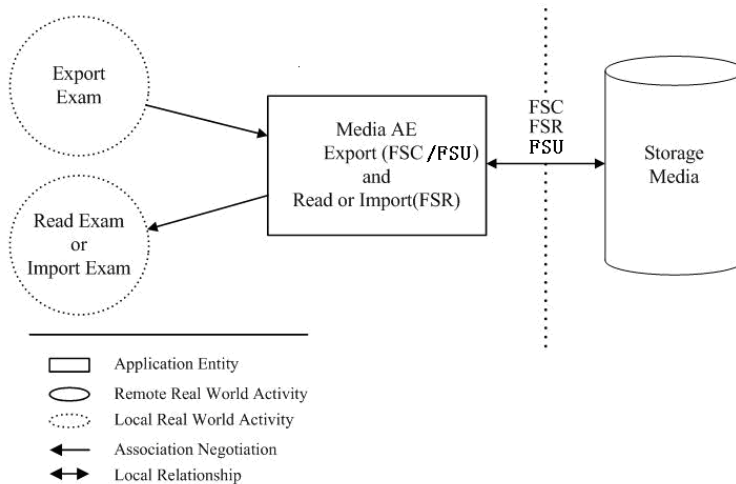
Export Exam

Read Exam or Import Exam

Media AE Export (FSC /FSU) and Read or Import(FSR)

FSC
FSR
FSU

Storage Media

Application Entity
Remote Real World Activity
Local Real World Activity
Association Negotiation
Local Relationship